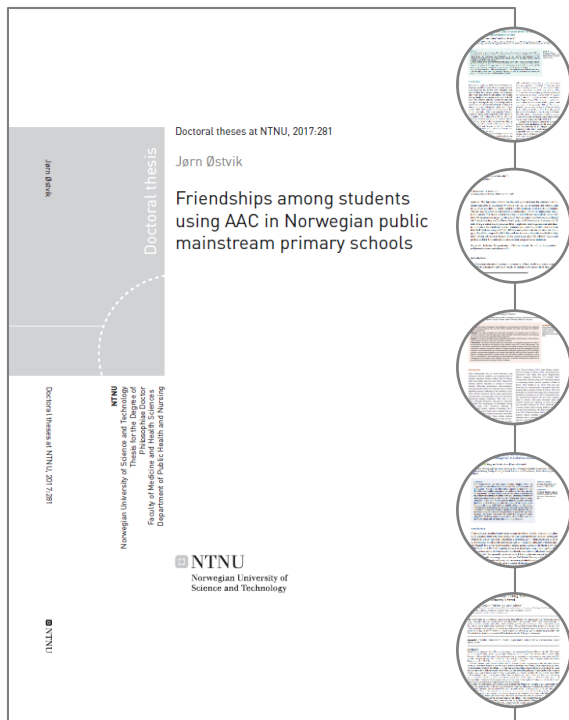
Jørn Østvik

Doctoral thesis

Doctoral theses at NTNU, 2017:281

Jørn Østvik

Friendships among students using AAC in Norwegian public mainstream primary schools

NTNU
Norwegian University of Science and Technology
Thesis for the Degree of Philosophiae Doctor
Faculty of Medicine and Health Sciences
Department of Public Health and Nursing

Doctoral theses at NTNU, 2017:281

NTNU

NTNU
Norwegian University of Science and Technology